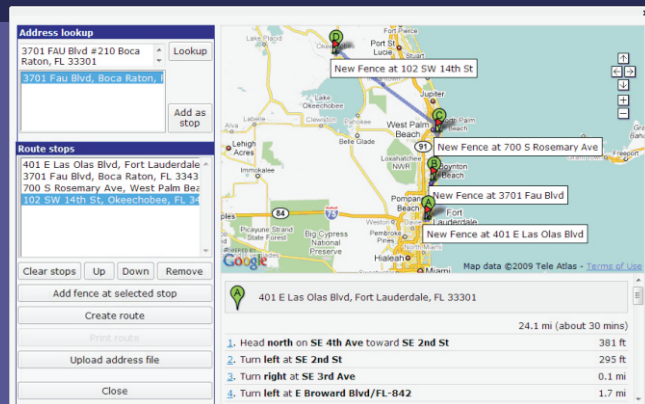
Address lookup

3701 FAU Blvd #210 Boca Raton, FL 33301

Lookup

3701 Fau Blvd, Boca Raton, I

Add as stop

Route stops

401 E Las Olas Blvd, Fort Lauderdale
3701 Fau Blvd, Boca Raton, FL 3343
700 S Rosemary Ave, West Palm Bea
102 SW 14th St, Okeechobee, FL 34

Clear stops | Up | Down | Remove

Add fence at selected stop

Create route

Print route

Upload address file

Close

New Fence at 102 SW 14th St

New Fence at 700 S Rosemary Ave

New Fence at 3701 Fau Blvd

New Fence at 401 E Las Olas Blvd

Fort Pierce, Okeechobee, Lake Okeechobee, Jupiter, West Palm Beach, Lehigh Acres, Belle Glade, Loxahatchee NWR, Boynton Beach, Immokalee, Pompano Beach, Fort Lauderdale, Picayune Strand State Forest, Big Cypress National Preserve, Pembroke Pines, Hialeah, Miami, 91, 84, 75

Google

Map data ©2009 Tele Atlas - Terms of Use

401 E Las Olas Blvd, Fort Lauderdale, FL 33301

24.1 mi (about 30 mins)

1. Head north on SE 4th Ave toward SE 2nd St 381 ft
2. Turn left at SE 2nd St 295 ft
3. Turn right at SE 3rd Ave 0.1 mi
4. Turn left at E Broward Blvd/FL-842 1.7 mi